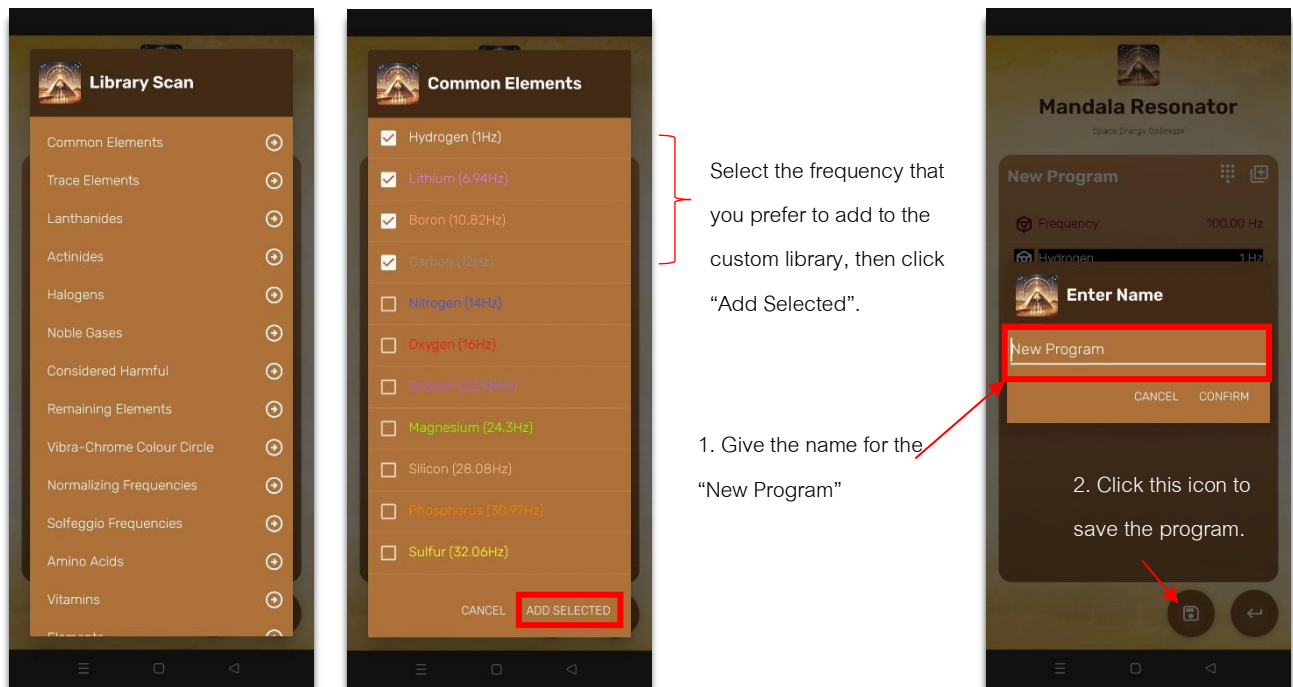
Library Scan

Common Elements
Trace Elements
Lanthanides
Actinides
Halogens
Noble Gases
Considered Harmful
Remaining Elements
Vibra-Chrome Colour Circle
Normalizing Frequencies
Solfeggio Frequencies
Amino Acids
Vitamins
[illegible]

Common Elements

Hydrogen (1Hz)
Lithium (6.94Hz)
Boron (10.82Hz)
Carbon (12Hz)
Nitrogen (14Hz)
Oxygen (16Hz)
Sodium (22.99Hz)
Magnesium (24.3Hz)
Silicon (28.08Hz)
Phosphorus (30.97Hz)
Sulfur (32.06Hz)

CANCEL ADD SELECTED

Select the frequency that you prefer to add to the custom library, then click “Add Selected”.

1. Give the name for the “New Program”

Mandala Resonator
Space Energy Optimizer

New Program
Frequency 100.00 Hz
Hydrogen 1 Hz

Enter Name
New Program
CANCEL CONFIRM

2. Click this icon to save the program.